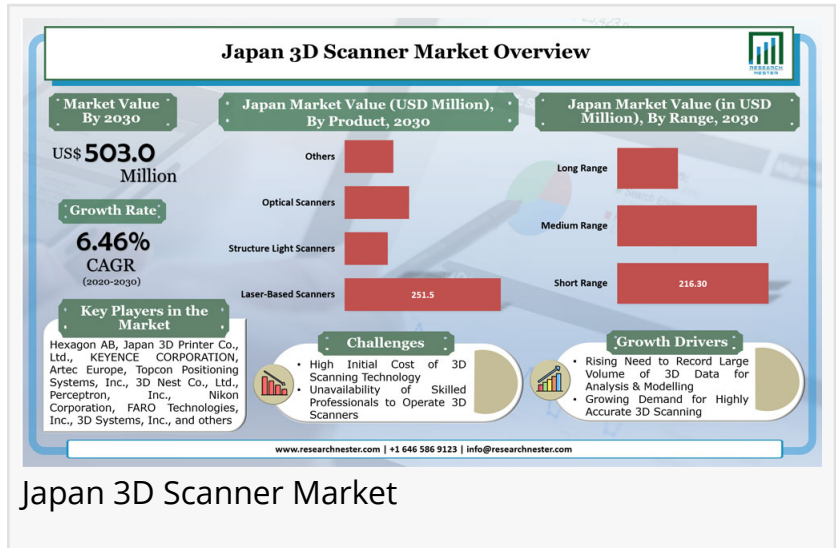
Japan 3D Scanner Market Overview

RESEARCH NESTER

Market Value By 2030

US$ 503.0 Million

Growth Rate

6.46%
CAGR
(2020-2030)

Key Players in the Market

Hexagon AB, Japan 3D Printer Co., Ltd., KEYENCE CORPORATION, Artec Europe, Topcon Positioning Systems, Inc., 3D Nest Co., Ltd., Perceptron, Inc., Nikon Corporation, FARO Technologies, Inc., 3D Systems, Inc., and others

Japan Market Value (USD Million), By Product, 2030

Others
Optical Scanners
Structure Light Scanners
Laser-Based Scanners
251.5

Japan Market Value (in USD Million), By Range, 2030

Long Range
Medium Range
Short Range
216.30

Challenges

• High Initial Cost of 3D Scanning Technology
• Unavailability of Skilled Professionals to Operate 3D Scanners

Growth Drivers

• Rising Need to Record Large Volume of 3D Data for Analysis & Modelling
• Growing Demand for Highly Accurate 3D Scanning

www.researchnester.com | +1 646 586 9123 | info@researchnester.com

Japan 3D Scanner Market